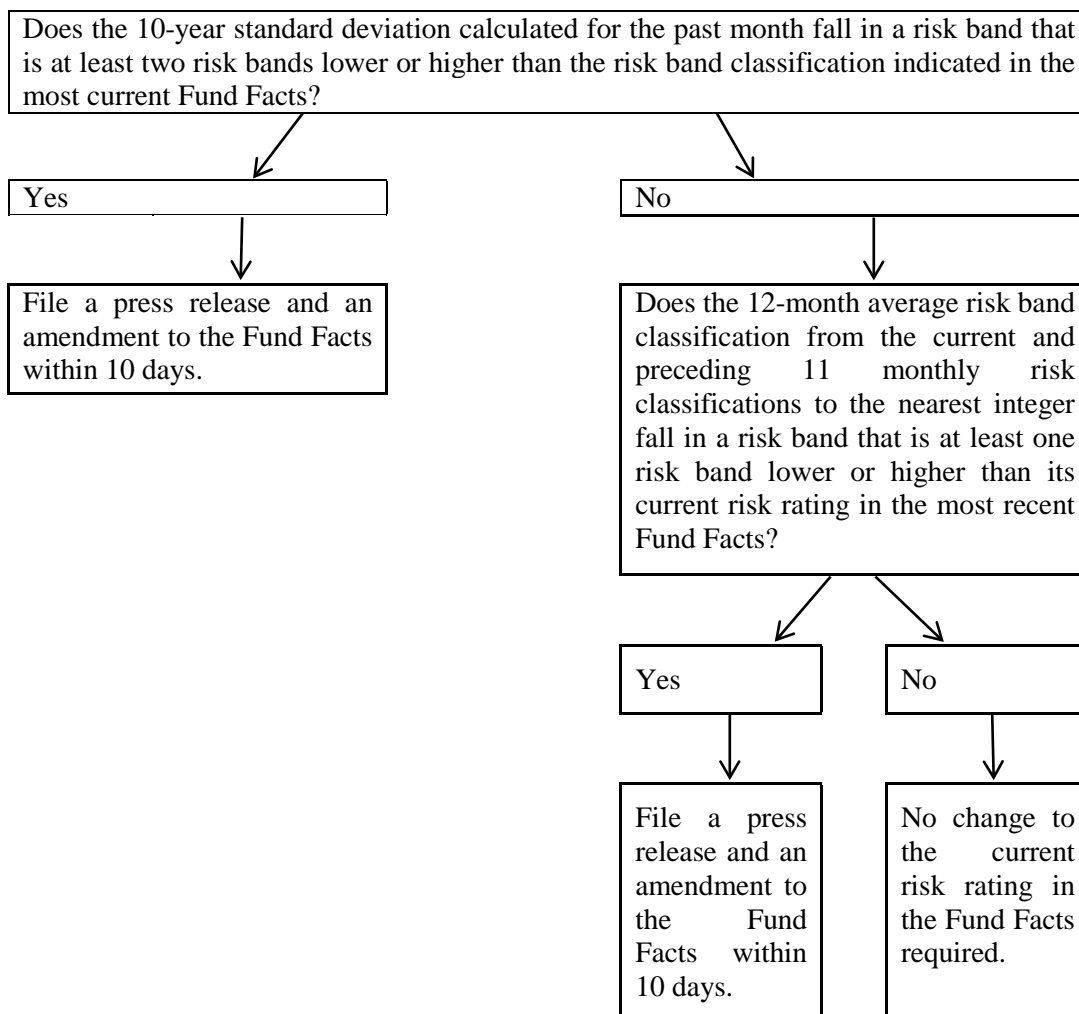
Does the 10-year standard deviation calculated for the past month fall in a risk band that is at least two risk bands lower or higher than the risk band classification indicated in the most current Fund Facts?

Yes

No

File a press release and an amendment to the Fund Facts within 10 days.

Does the 12-month average risk band classification from the current and preceding 11 monthly risk classifications to the nearest integer fall in a risk band that is at least one risk band lower or higher than its current risk rating in the most recent Fund Facts?

Yes

No

File a press release and an amendment to the Fund Facts within 10 days.

No change to the current risk rating in the Fund Facts required.